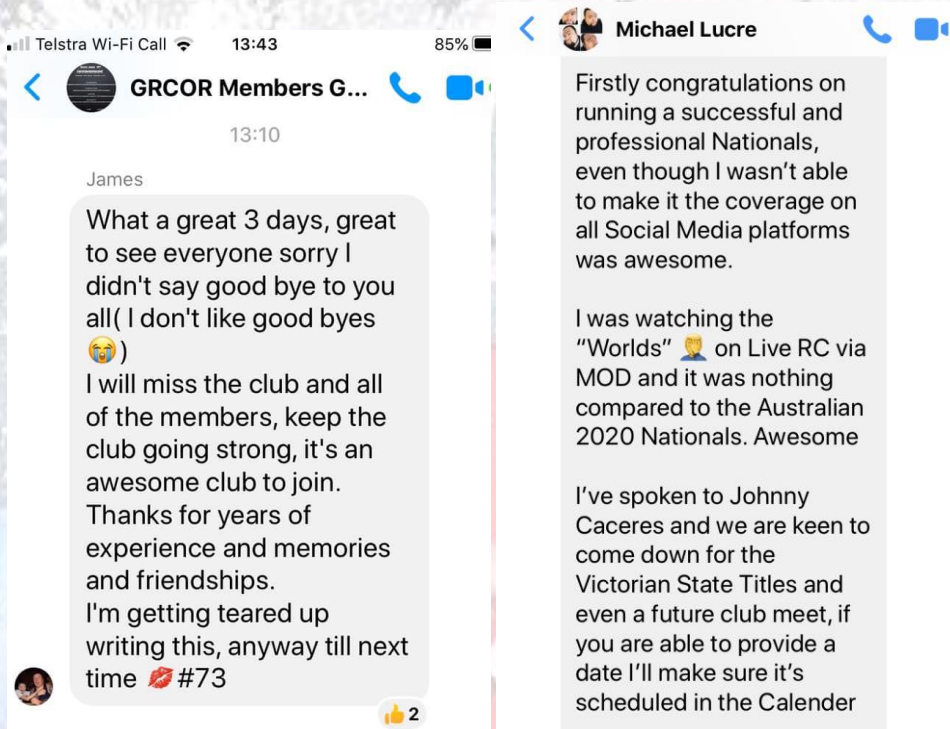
Telstra Wi-Fi Call 13:43 85%

GRCOR Members G...

13:10

James

What a great 3 days, great to see everyone sorry I didn't say good bye to you all( I don't like good byes 😭)
I will miss the club and all of the members, keep the club going strong, it's an awesome club to join.
Thanks for years of experience and memories and friendships.
I'm getting teared up writing this, anyway till next time 💋#73

👍2

Michael Lucre

Firstly congratulations on running a successful and professional Nationals, even though I wasn't able to make it the coverage on all Social Media platforms was awesome.

I was watching the "Worlds" 🤦 on Live RC via MOD and it was nothing compared to the Australian 2020 Nationals. Awesome

I've spoken to Johnny Caceres and we are keen to come down for the Victorian State Titles and even a future club meet, if you are able to provide a date I'll make sure it's scheduled in the Calender